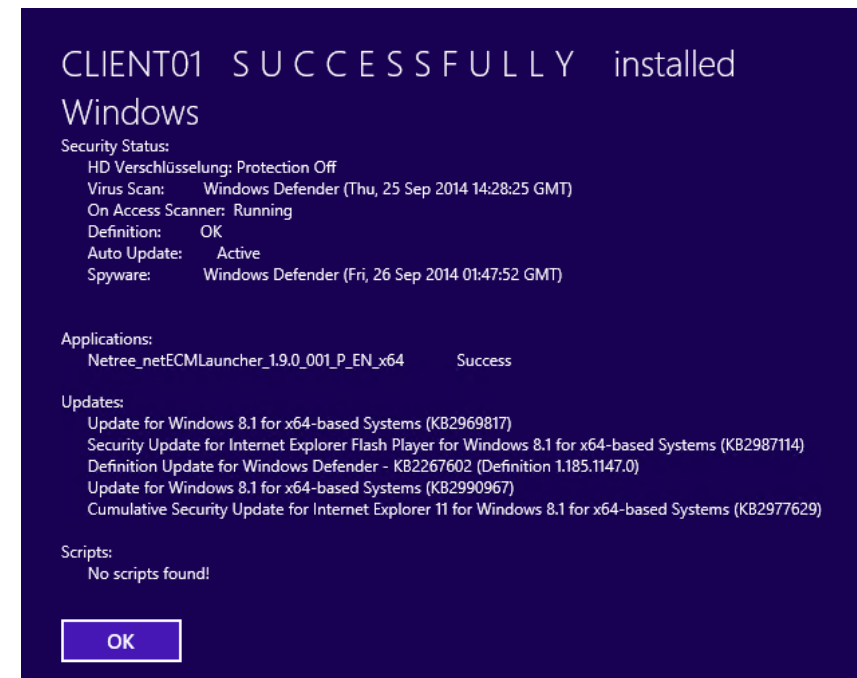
CLIENT01 S U C C E S S F U L L Y installed Windows

Security Status:
HD Verschlüsselung: Protection Off
Virus Scan: Windows Defender (Thu, 25 Sep 2014 14:28:25 GMT)
On Access Scanner: Running
Definition: OK
Auto Update: Active
Spyware: Windows Defender (Fri, 26 Sep 2014 01:47:52 GMT)

Applications:
Netree_netECMLauncher_1.9.0_001_P_EN_x64 Success

Updates:
Update for Windows 8.1 for x64-based Systems (KB2969817)
Security Update for Internet Explorer Flash Player for Windows 8.1 for x64-based Systems (KB2987114)
Definition Update for Windows Defender - KB2267602 (Definition 1.185.1147.0)
Update for Windows 8.1 for x64-based Systems (KB2990967)
Cumulative Security Update for Internet Explorer 11 for Windows 8.1 for x64-based Systems (KB2977629)

Scripts:
No scripts found!

OK